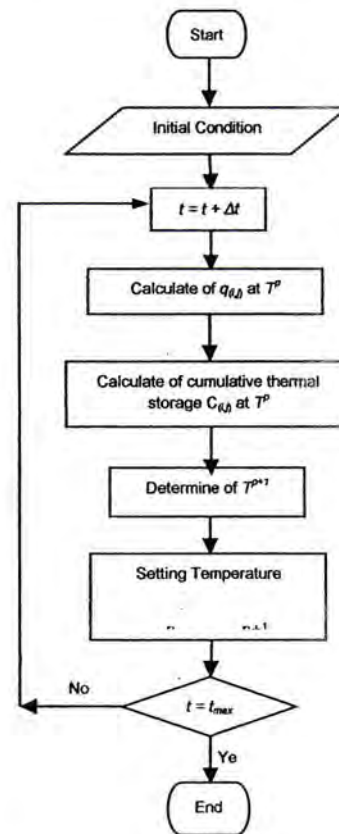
Start

Initial Condition

$t = t + \Delta t$

Calculate of $q_{(i,j)}$ at $T^p$

Calculate of cumulative thermal storage $C_{(i,j)}$ at $T^p$

Determine of $T^{p+1}$

Setting Temperature

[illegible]

No

$t = t_{max}$

Ye

End